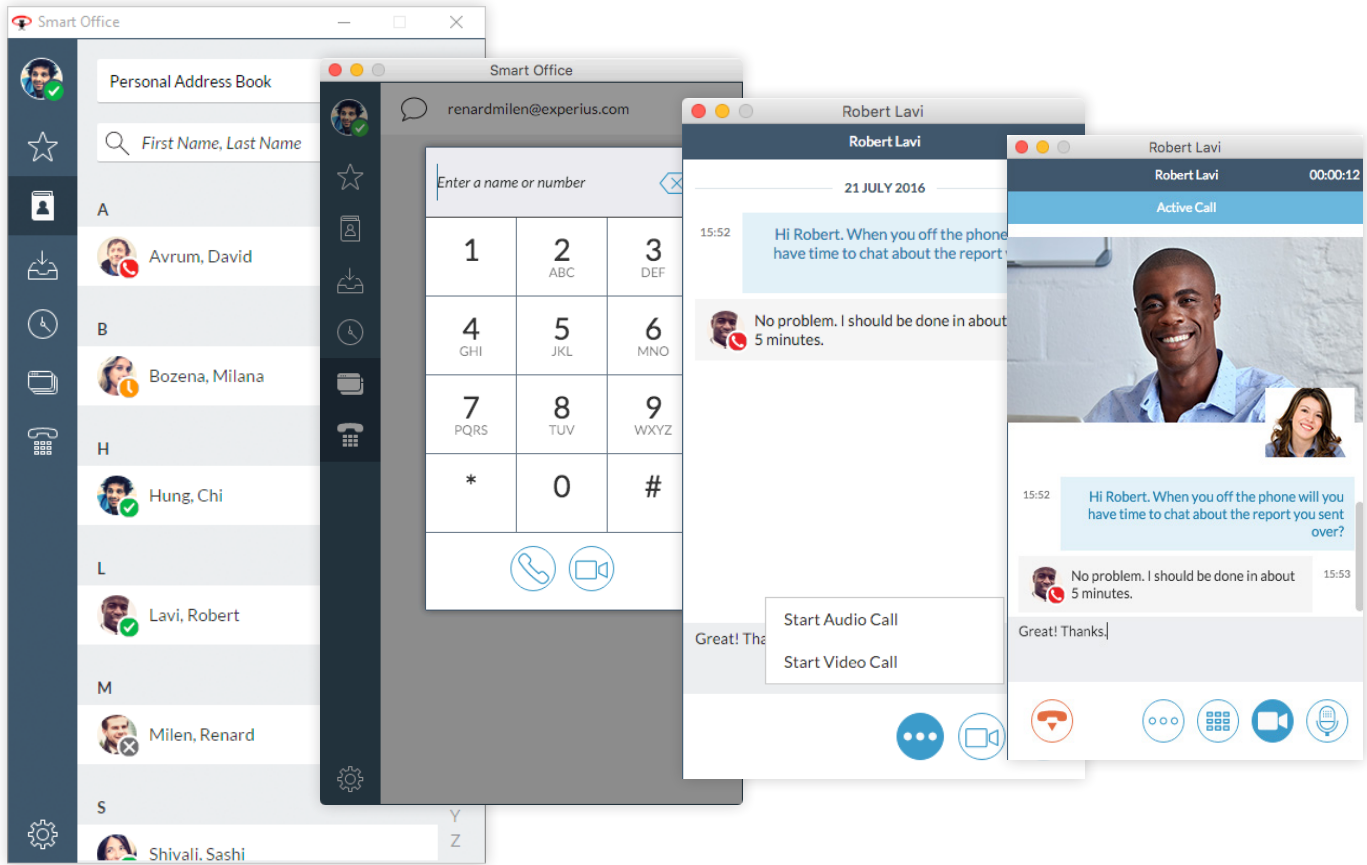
Smart Office

Personal Address Book

First Name, Last Name

A

Avrum, David

B

Bozena, Milana

H

Hung, Chi

L

Lavi, Robert

M

Milen, Renard

S

Shivali, Sashi

Y
Z

Smart Office

renardmilen@experius.com

Enter a name or number

| 1 | 2 ABC | 3 DEF |
|---|---|---|
| 4 GHI | 5 JKL | 6 MNO |
| 7 PQRS | 8 TUV | 9 WXYZ |
| * | 0 | # |

Robert Lavi

Robert Lavi

21 JULY 2016

15:52 Hi Robert. When you off the phone have time to chat about the report

No problem. I should be done in about 5 minutes.

Great! Tha

Start Audio Call

Start Video Call

Robert Lavi

Robert Lavi 00:00:12

Active Call

15:52 Hi Robert. When you off the phone will you have time to chat about the report you sent over?

No problem. I should be done in about 5 minutes. 15:53

Great! Thanks.